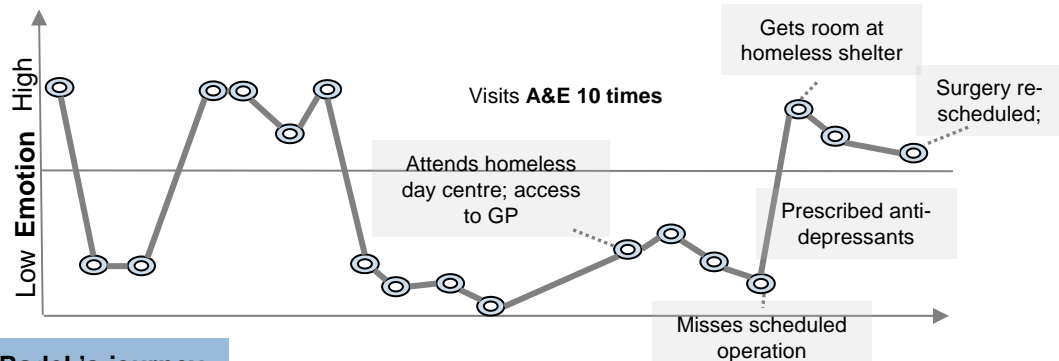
Low **Emotion** High

Visits **A&E 10 times**

Gets room at homeless shelter

Surgery rescheduled;

Attends homeless day centre; access to GP

Prescribed antidepressants

Misses scheduled operation

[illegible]'s journey